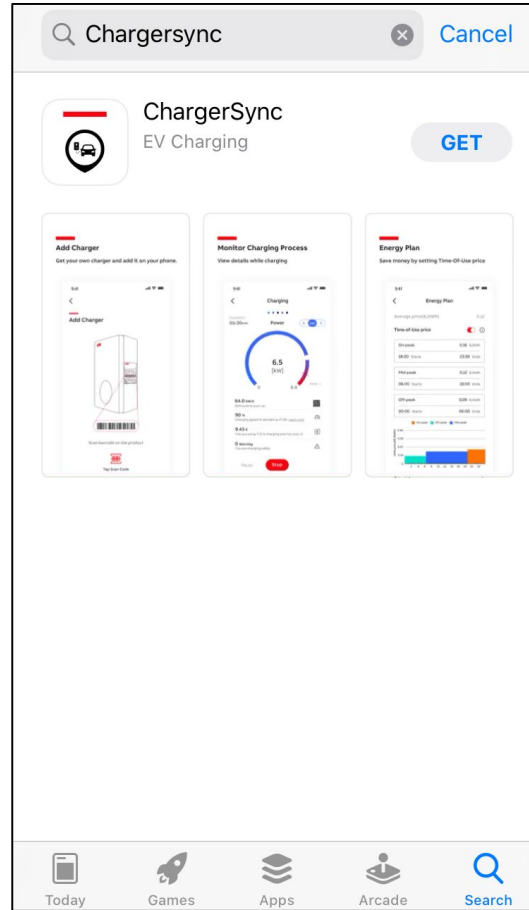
Chargersync

Cancel

ChargerSync

EV Charging

GET

Add Charger

Get your own charger and add it on your phone.

Add Charger

Tap Scan Code

Monitor Charging Process

View details while charging

Charging

Power

6.5

(kW)

Stop

Energy Plan

Save money by setting Time-Of-Use price

Energy Plan

Time-of-Use price

On-peak

Mid-peak

Off-peak

Today

Games

Apps

Arcade

Search